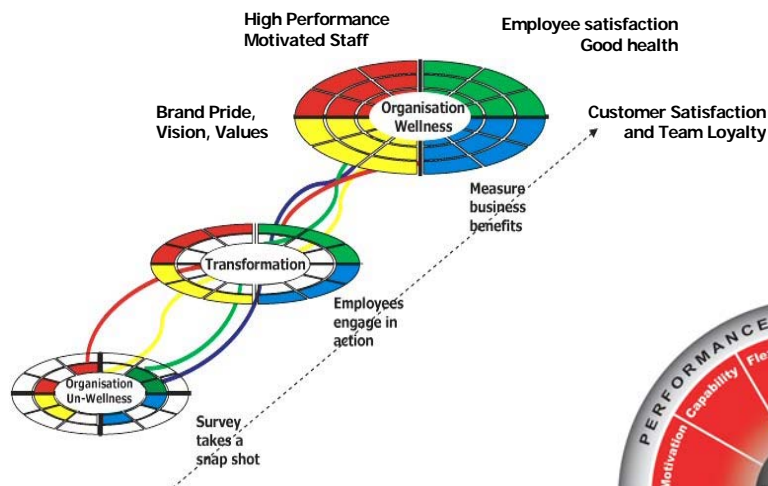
High Performance
Motivated Staff

Employee satisfaction
Good health

Brand Pride,
Vision, Values

Organisation
Wellness

Customer Satisfaction
and Team Loyalty

Measure
business
benefits

Transformation

Employees
engage in
action

Organisation
Un-Wellness

Survey
takes a
snap shot

PERFORMANCE

Motivation

Capability

Fle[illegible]